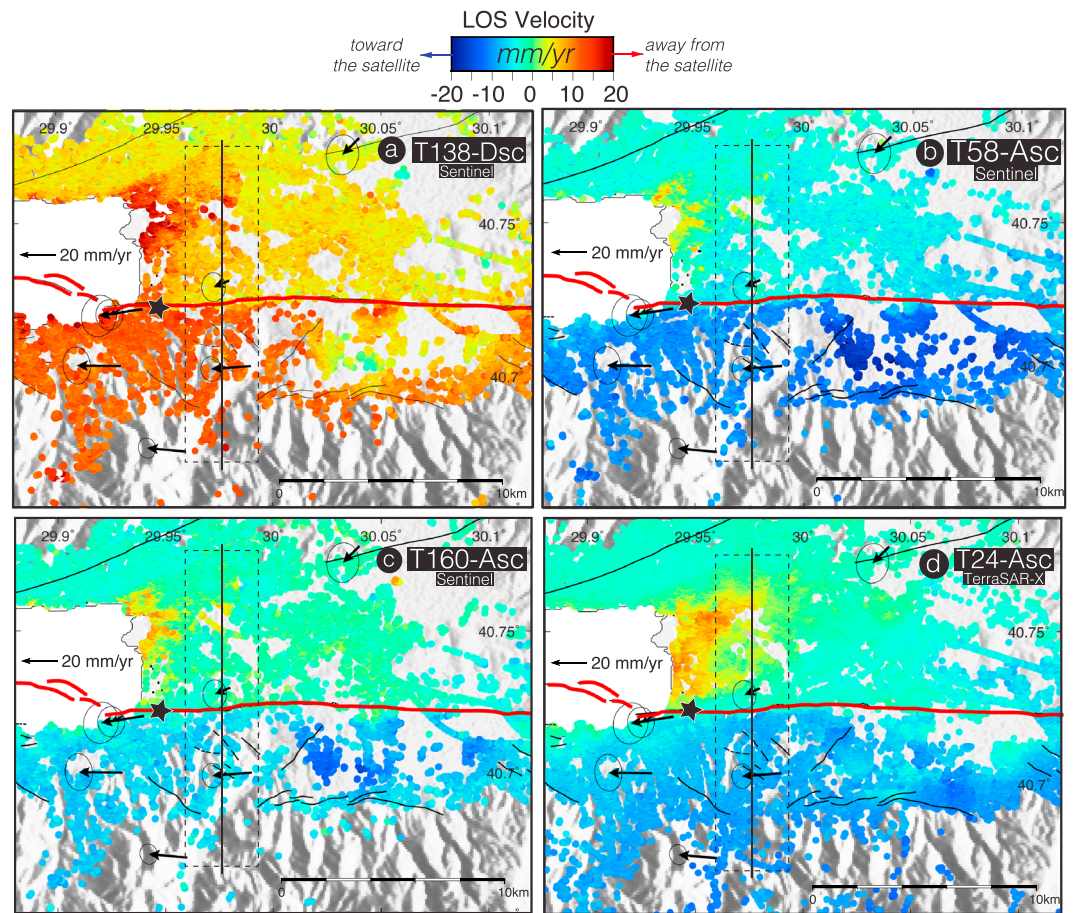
LOS Velocity

toward the satellite

mm/yr

away from the satellite

-20 -10 0 10 20

29.9° 29.95° 30° 30.05° 30.1°

a T138-Dsc
Sentinel

40.75°

← 20 mm/yr

40.7°

0 10km

29.9° 29.95° 30° 30.05° 30.1°

b T58-Asc
Sentinel

40.75°

← 20 mm/yr

40.7°

0 10km

29.9° 29.95° 30° 30.05° 30.1°

c T160-Asc
Sentinel

40.75°

← 20 mm/yr

40.7°

0 10km

29.9° 29.95° 30° 30.05° 30.1°

d T24-Asc
TerraSAR-X

40.75°

← 20 mm/yr

40.7°

0 10km